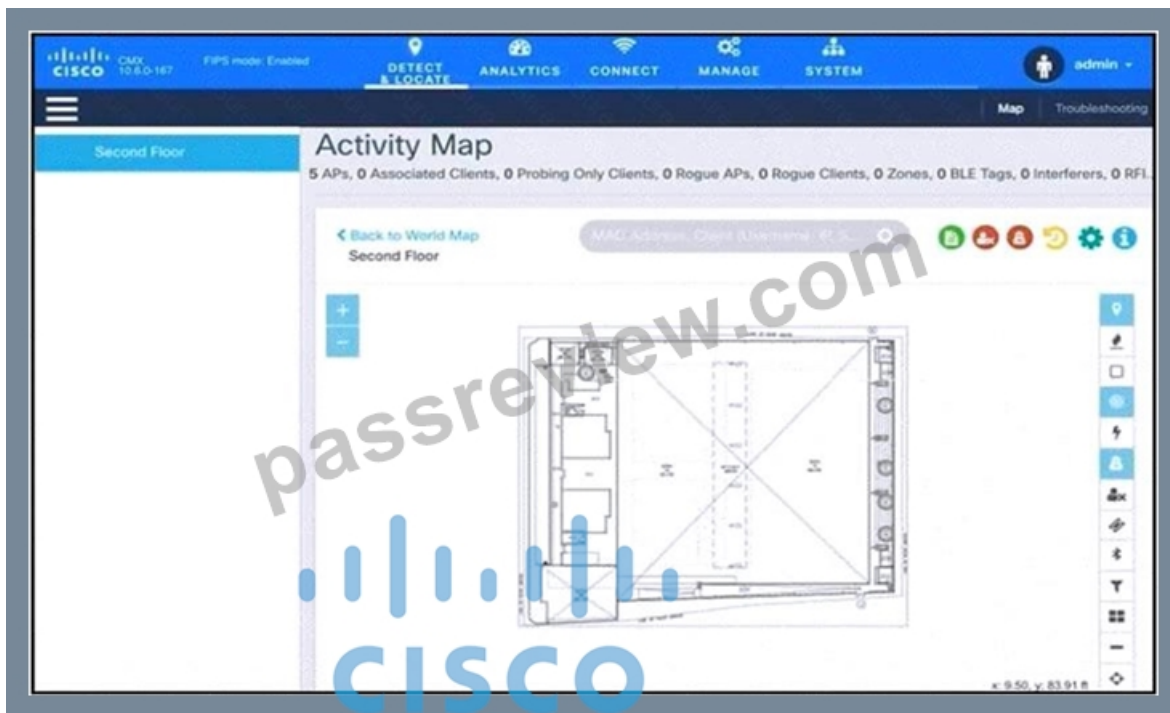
cisco CMX 10.6.0-167 FIPS mode: Enabled

DETECT & LOCATE ANALYTICS CONNECT MANAGE SYSTEM

admin

Map Troubleshooting

Second Floor

Activity Map

5 APs, 0 Associated Clients, 0 Probing Only Clients, 0 Rogue APs, 0 Rogue Clients, 0 Zones, 0 BLE Tags, 0 Interferers, 0 RFI...

< Back to World Map
Second Floor

MAC Address, Client (Username), IP, S...

passreview.com

x: 9.50, y: 83.91 ft

cisco